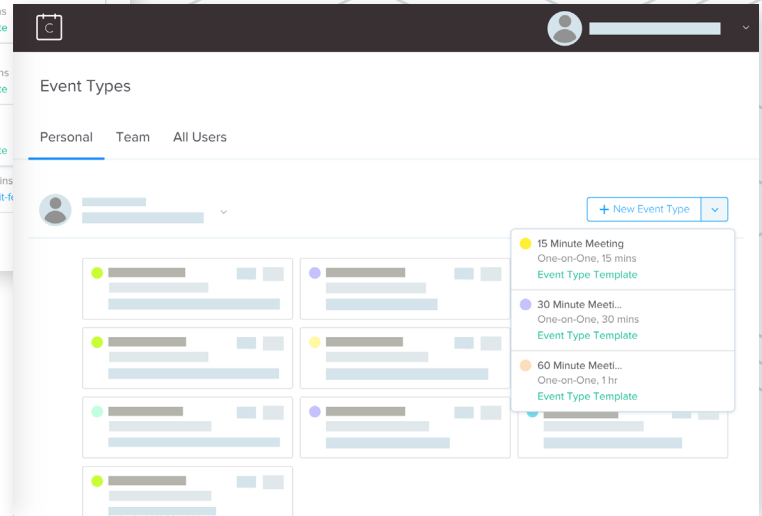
C

Event Types

Personal Team All Users

+ New Event Type

15 Minute Meeting
One-on-One, 15 mins
Event Type Template

30 Minute Meeti...
One-on-One, 30 mins
Event Type Template

60 Minute Meeti...
One-on-One, 1 hr
Event Type Template